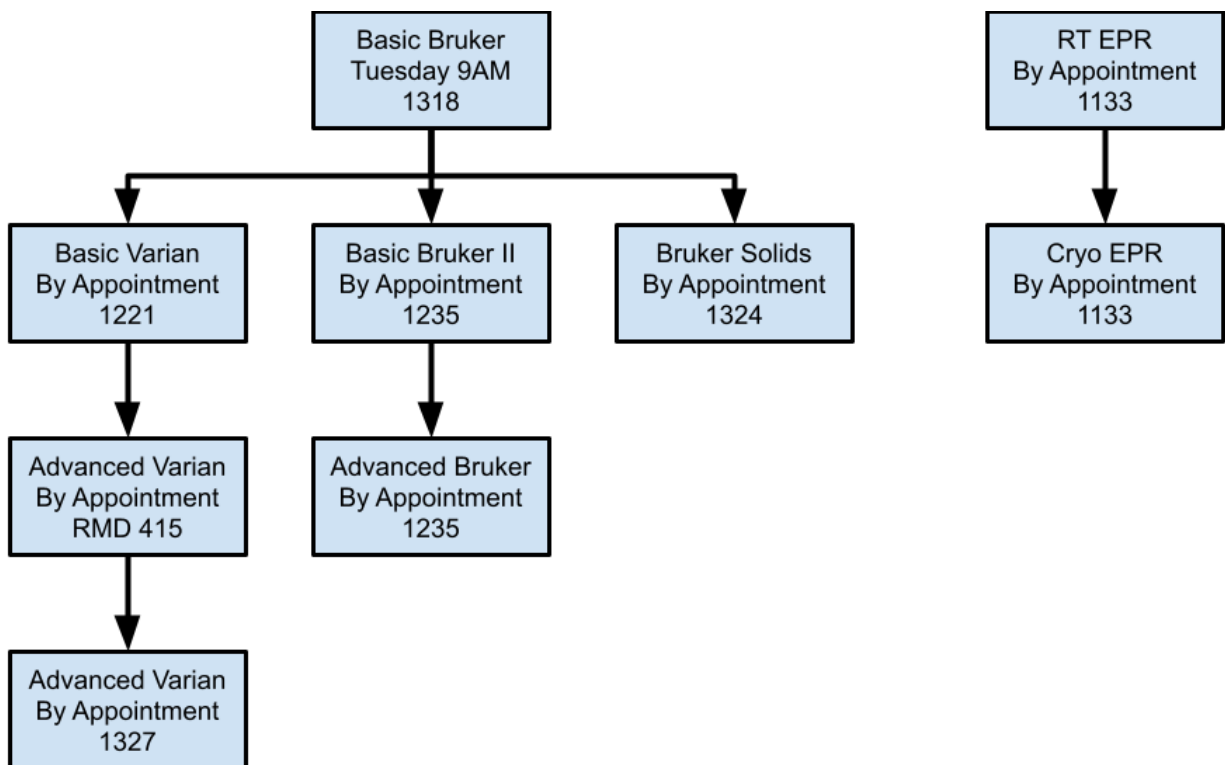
Basic Bruker
Tuesday 9AM
1318

Basic Varian
By Appointment
1221

Advanced Varian
By Appointment
RMD 415

Advanced Varian
By Appointment
1327

Basic Bruker II
By Appointment
1235

Advanced Bruker
By Appointment
1235

Bruker Solids
By Appointment
1324

RT EPR
By Appointment
1133

Cryo EPR
By Appointment
1133